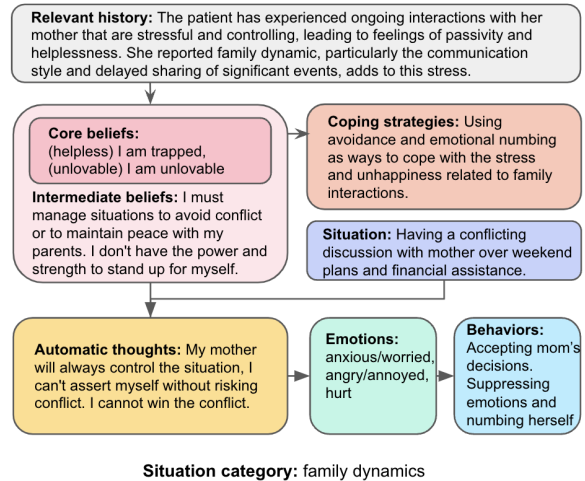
**Relevant history:** The patient has experienced ongoing interactions with her mother that are stressful and controlling, leading to feelings of passivity and helplessness. She reported family dynamic, particularly the communication style and delayed sharing of significant events, adds to this stress.

**Core beliefs:** (helpless) I am trapped, (unlovable) I am unlovable

**Intermediate beliefs:** I must manage situations to avoid conflict or to maintain peace with my parents. I don't have the power and strength to stand up for myself.

**Coping strategies:** Using avoidance and emotional numbing as ways to cope with the stress and unhappiness related to family interactions.

**Situation:** Having a conflicting discussion with mother over weekend plans and financial assistance.

**Automatic thoughts:** My mother will always control the situation, I can't assert myself without risking conflict. I cannot win the conflict.

**Emotions:** anxious/worried, angry/annoyed, hurt

**Behaviors:** Accepting mom's decisions. Suppressing emotions and numbing herself

**Situation category:** family dynamics